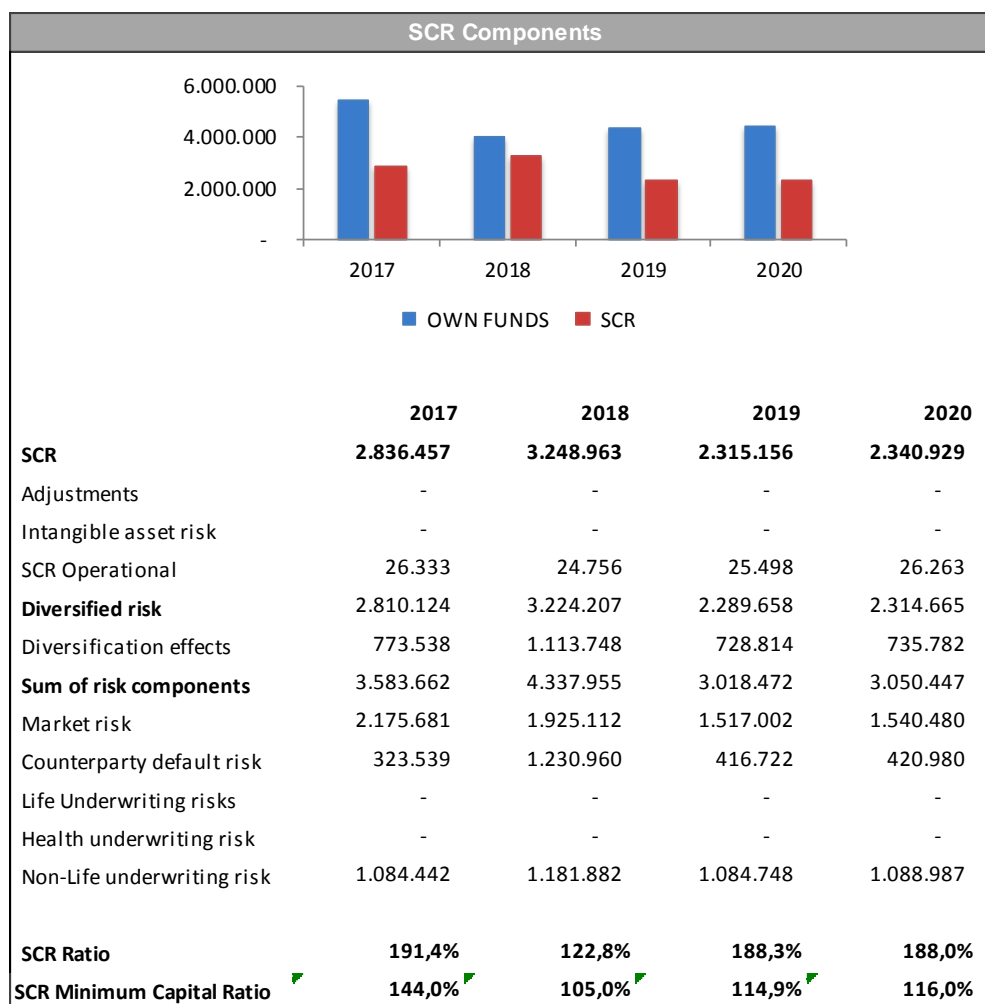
SCR Components

6.000.000
4.000.000
2.000.000
-

2017 2018 2019 2020

OWN FUNDS SCR

| | 2017 | 2018 | 2019 | 2020 |
|---|---|---|---|---|
| **SCR** | **2.836.457** | **3.248.963** | **2.315.156** | **2.340.929** |
| Adjustments | - | - | - | - |
| Intangible asset risk | - | - | - | - |
| SCR Operational | 26.333 | 24.756 | 25.498 | 26.263 |
| **Diversified risk** | 2.810.124 | 3.224.207 | 2.289.658 | 2.314.665 |
| Diversification effects | 773.538 | 1.113.748 | 728.814 | 735.782 |
| **Sum of risk components** | 3.583.662 | 4.337.955 | 3.018.472 | 3.050.447 |
| Market risk | 2.175.681 | 1.925.112 | 1.517.002 | 1.540.480 |
| Counterparty default risk | 323.539 | 1.230.960 | 416.722 | 420.980 |
| Life Underwriting risks | - | - | - | - |
| Health underwriting risk | - | - | - | - |
| Non-Life underwriting risk | 1.084.442 | 1.181.882 | 1.084.748 | 1.088.987 |
| **SCR Ratio** | **191,4%** | **122,8%** | **188,3%** | **188,0%** |
| **SCR Minimum Capital Ratio** | **144,0%** | **105,0%** | **114,9%** | **116,0%** |